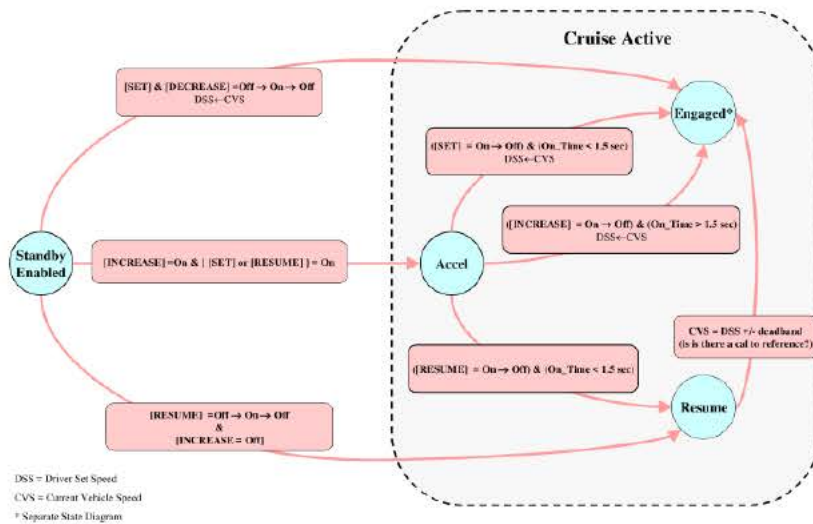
Cruise Active

[SET] & [DECREASE] =Off → On → Off
DSS←CVS

Engaged*

([SET] = On → Off) & (On_Time < 1.5 sec)
DSS←CVS

([INCREASE] = On → Off) & (On_Time > 1.5 sec)
DSS←CVS

Standby Enabled

[INCREASE]=On & ( [SET] or [RESUME] ) = On

Accel

CVS = DSS +/- deadband
(is is there a cal to reference?)

([RESUME] = On → Off) & (On_Time < 1.5 sec)

[RESUME] =Off → On → Off
&
[INCREASE = Off]

Resume

DSS = Driver Set Speed
CVS = Current Vehicle Speed
* Separate State Diagram